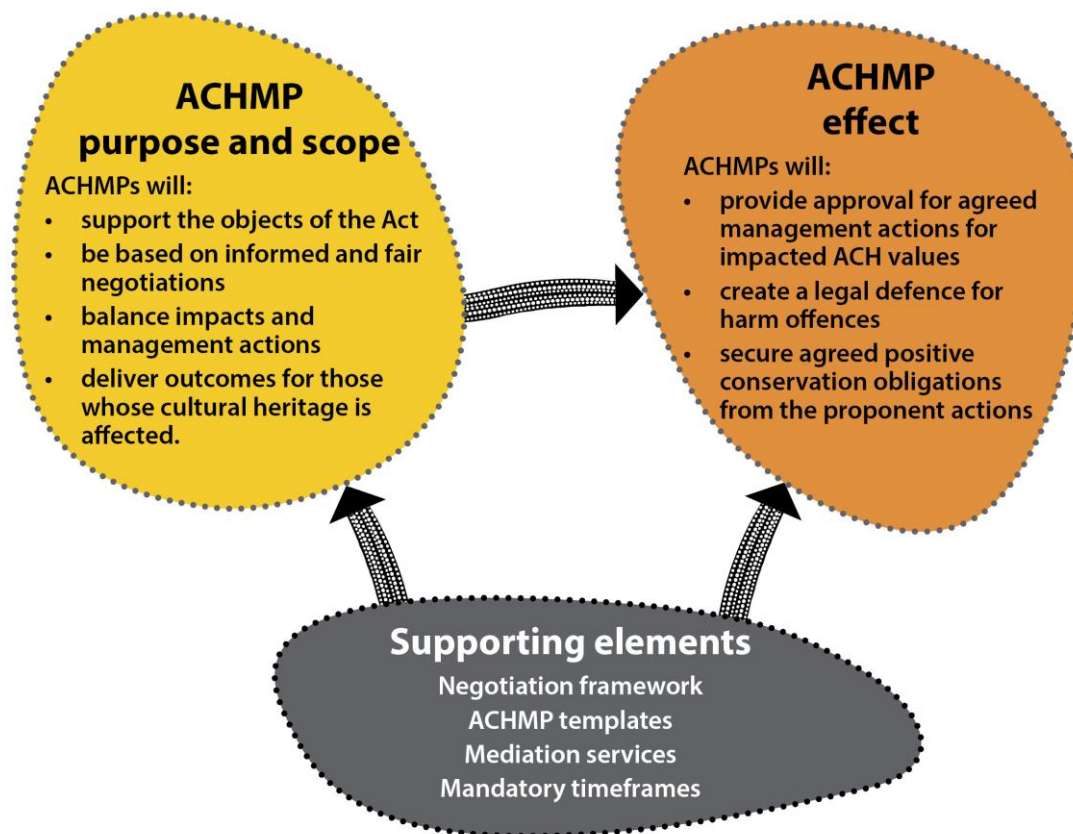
ACHMP purpose and scope

ACHMPs will:
- support the objects of the Act
- be based on informed and fair negotiations
- balance impacts and management actions
- deliver outcomes for those whose cultural heritage is affected.

ACHMP effect

ACHMPs will:
- provide approval for agreed management actions for impacted ACH values
- create a legal defence for harm offences
- secure agreed positive conservation obligations from the proponent actions

Supporting elements

Negotiation framework
ACHMP templates
Mediation services
Mandatory timeframes